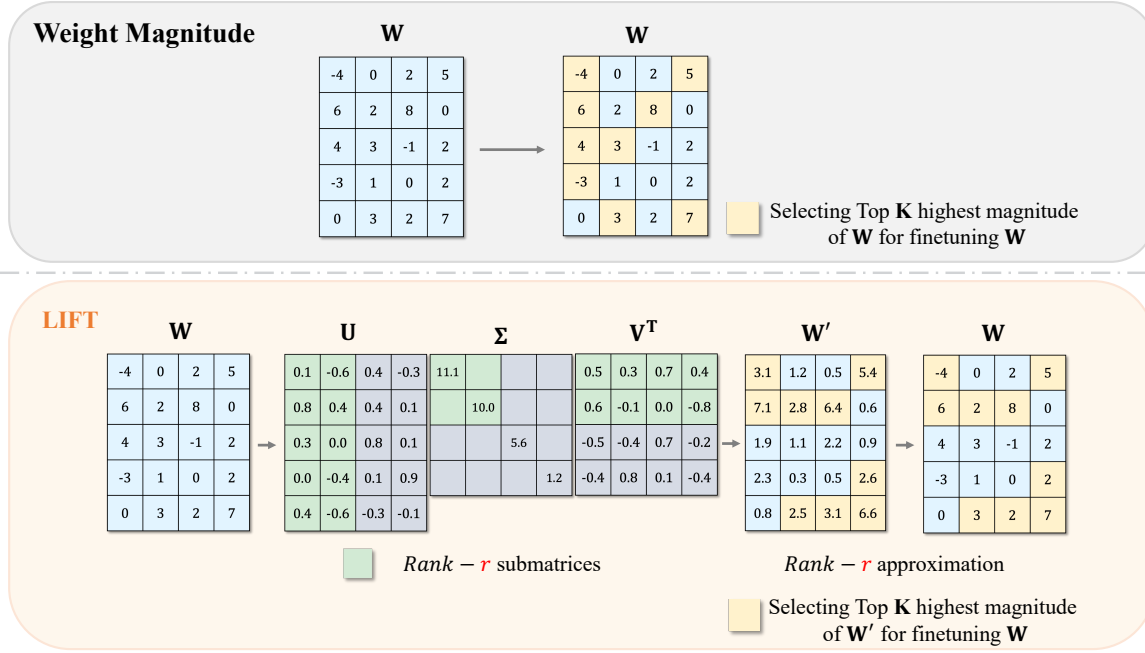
Weight Magnitude

$\mathbf{W}$

| -4 | 0 | 2 | 5 |
|---|---|---|---|
| 6 | 2 | 8 | 0 |
| 4 | 3 | -1 | 2 |
| -3 | 1 | 0 | 2 |
| 0 | 3 | 2 | 7 |

$\mathbf{W}$

| -4 | 0 | 2 | 5 |
|---|---|---|---|
| 6 | 2 | 8 | 0 |
| 4 | 3 | -1 | 2 |
| -3 | 1 | 0 | 2 |
| 0 | 3 | 2 | 7 |

Selecting Top $\mathbf{K}$ highest magnitude of $\mathbf{W}$ for finetuning $\mathbf{W}$

LIFT

$\mathbf{W}$

| -4 | 0 | 2 | 5 |
|---|---|---|---|
| 6 | 2 | 8 | 0 |
| 4 | 3 | -1 | 2 |
| -3 | 1 | 0 | 2 |
| 0 | 3 | 2 | 7 |

$\mathbf{U}$

| 0.1 | -0.6 | 0.4 | -0.3 |
|---|---|---|---|
| 0.8 | 0.4 | 0.4 | 0.1 |
| 0.3 | 0.0 | 0.8 | 0.1 |
| 0.0 | -0.4 | 0.1 | 0.9 |
| 0.4 | -0.6 | -0.3 | -0.1 |

$\mathbf{\Sigma}$

| 11.1 | | | |
|---|---|---|---|
| | 10.0 | | |
| | | 5.6 | |
| | | | 1.2 |

$\mathbf{V^T}$

| 0.5 | 0.3 | 0.7 | 0.4 |
|---|---|---|---|
| 0.6 | -0.1 | 0.0 | -0.8 |
| -0.5 | -0.4 | 0.7 | -0.2 |
| -0.4 | 0.8 | 0.1 | -0.4 |

$\mathbf{W'}$

| 3.1 | 1.2 | 0.5 | 5.4 |
|---|---|---|---|
| 7.1 | 2.8 | 6.4 | 0.6 |
| 1.9 | 1.1 | 2.2 | 0.9 |
| 2.3 | 0.3 | 0.5 | 2.6 |
| 0.8 | 2.5 | 3.1 | 6.6 |

$\mathbf{W}$

| -4 | 0 | 2 | 5 |
|---|---|---|---|
| 6 | 2 | 8 | 0 |
| 4 | 3 | -1 | 2 |
| -3 | 1 | 0 | 2 |
| 0 | 3 | 2 | 7 |

$Rank - r$ submatrices

$Rank - r$ approximation

Selecting Top $\mathbf{K}$ highest magnitude of $\mathbf{W'}$ for finetuning $\mathbf{W}$